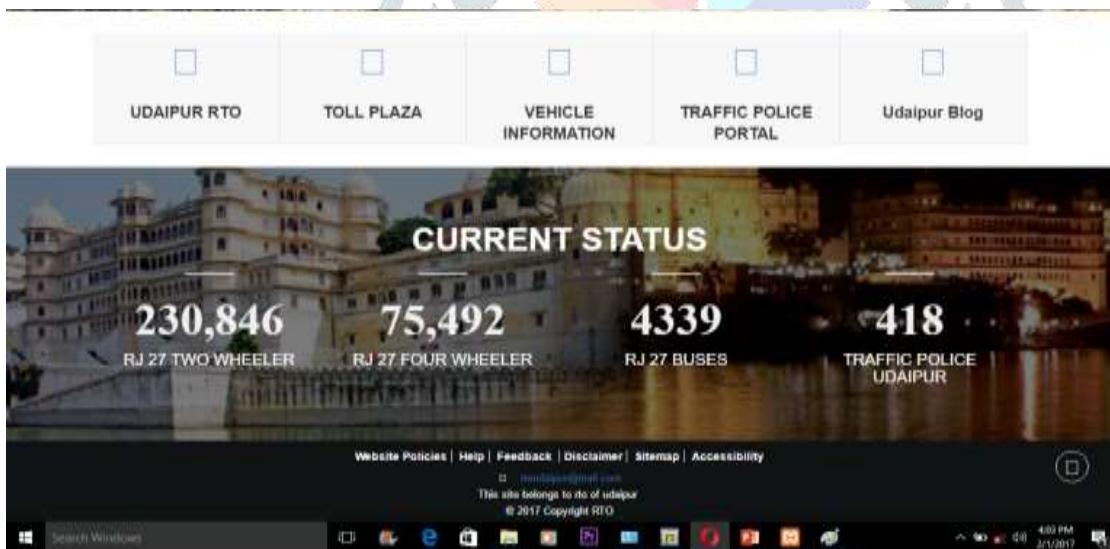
UDAIPUR RTO

TOLL PLAZA

VEHICLE INFORMATION

TRAFFIC POLICE PORTAL

Udaipur Blog

CURRENT STATUS

230,846
RJ 27 TWO WHEELER

75,492
RJ 27 FOUR WHEELER

4339
RJ 27 BUSES

418
TRAFFIC POLICE UDAIPUR

Website Policies | Help | Feedback | Disclaimer | Sitemap | Accessibility

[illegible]

This site belongs to rto of udaipur

© 2017 Copyright RTO

Search Windows

4:03 PM
3/1/2017